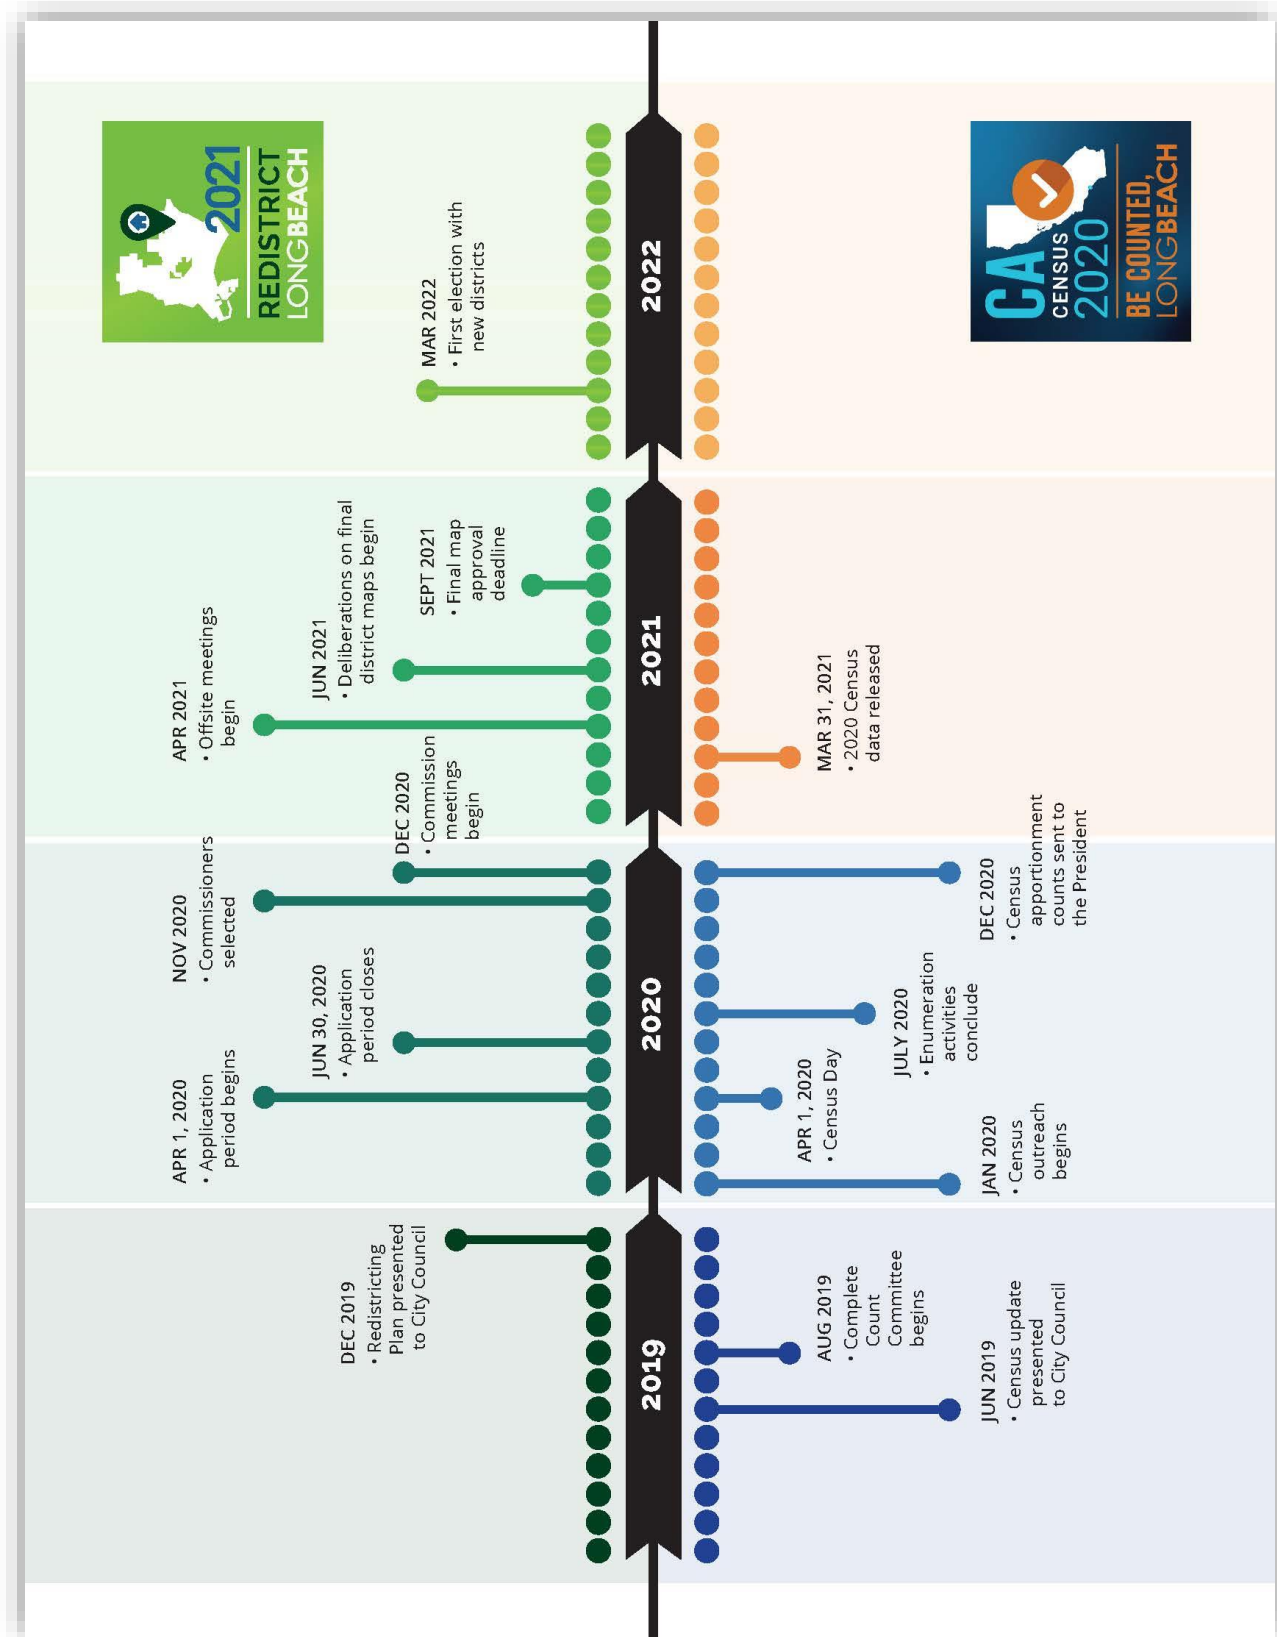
2021 REDISTRICT LONGBEACH

CA CENSUS 2020 BE COUNTED, LONGBEACH

2019

DEC 2019
• Redistricting Plan presented to City Council

JUN 2019
• Census update presented to City Council

AUG 2019
• Complete Count Committee begins

2020

APR 1, 2020
• Application period begins

JUN 30, 2020
• Application period closes

NOV 2020
• Commissioners selected

DEC 2020
• Commission meetings begin

JAN 2020
• Census outreach begins

APR 1, 2020
• Census Day

JULY 2020
• Enumeration activities conclude

DEC 2020
• Census apportionment counts sent to the President

2021

APR 2021
• Offsite meetings begin

JUN 2021
• Deliberations on final district maps begin

SEPT 2021
• Final map approval deadline

MAR 31, 2021
• 2020 Census data released

2022

MAR 2022
• First election with new districts